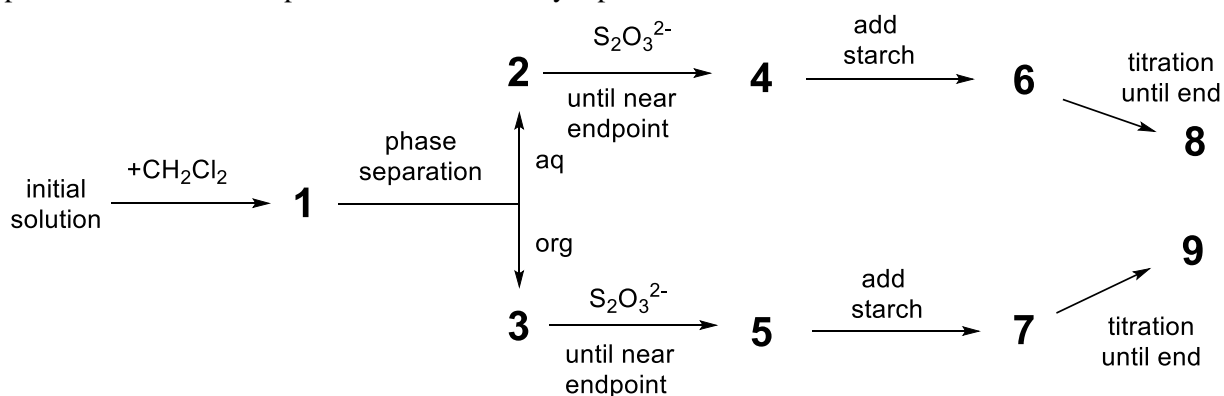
initial solution $+CH_2Cl_2$ 1 phase separation aq org

2 $S_2O_3^{2-}$ until near endpoint 4 add starch 6 titration until end 8

3 $S_2O_3^{2-}$ until near endpoint 5 add starch 7 titration until end 9